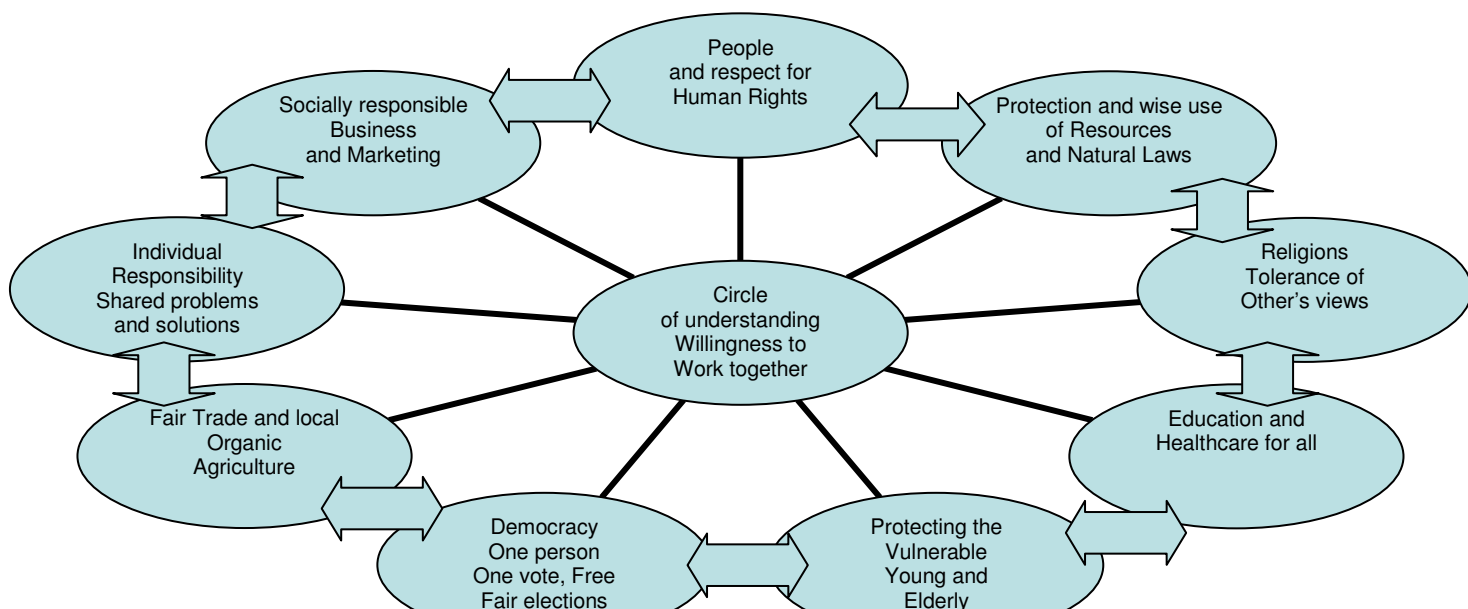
People and respect for Human Rights

Socially responsible Business and Marketing

Protection and wise use of Resources and Natural Laws

Individual Responsibility Shared problems and solutions

Circle of understanding Willingness to Work together

Religions Tolerance of Other's views

Fair Trade and local Organic Agriculture

Education and Healthcare for all

Democracy One person One vote, Free Fair elections

Protecting the Vulnerable Young and Elderly